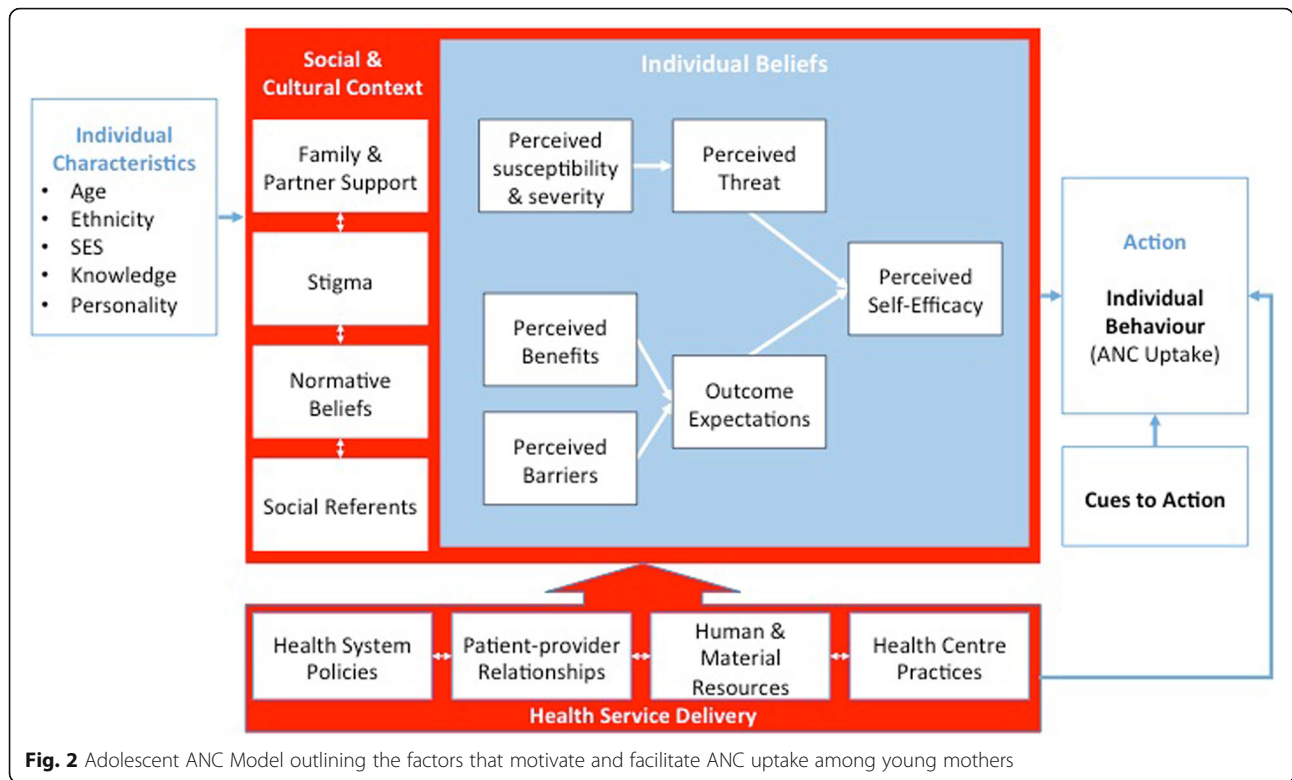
Individual Characteristics
- Age
- Ethnicity
- SES
- Knowledge
- Personality

Social & Cultural Context

Family & Partner Support

Stigma

Normative Beliefs

Social Referents

Individual Beliefs

Perceived susceptibility & severity

Perceived Threat

Perceived Self-Efficacy

Perceived Benefits

Outcome Expectations

Perceived Barriers

Action

Individual Behaviour (ANC Uptake)

Cues to Action

Health System Policies

Patient-provider Relationships

Human & Material Resources

Health Centre Practices

Health Service Delivery

**Fig. 2** Adolescent ANC Model outlining the factors that motivate and facilitate ANC uptake among young mothers